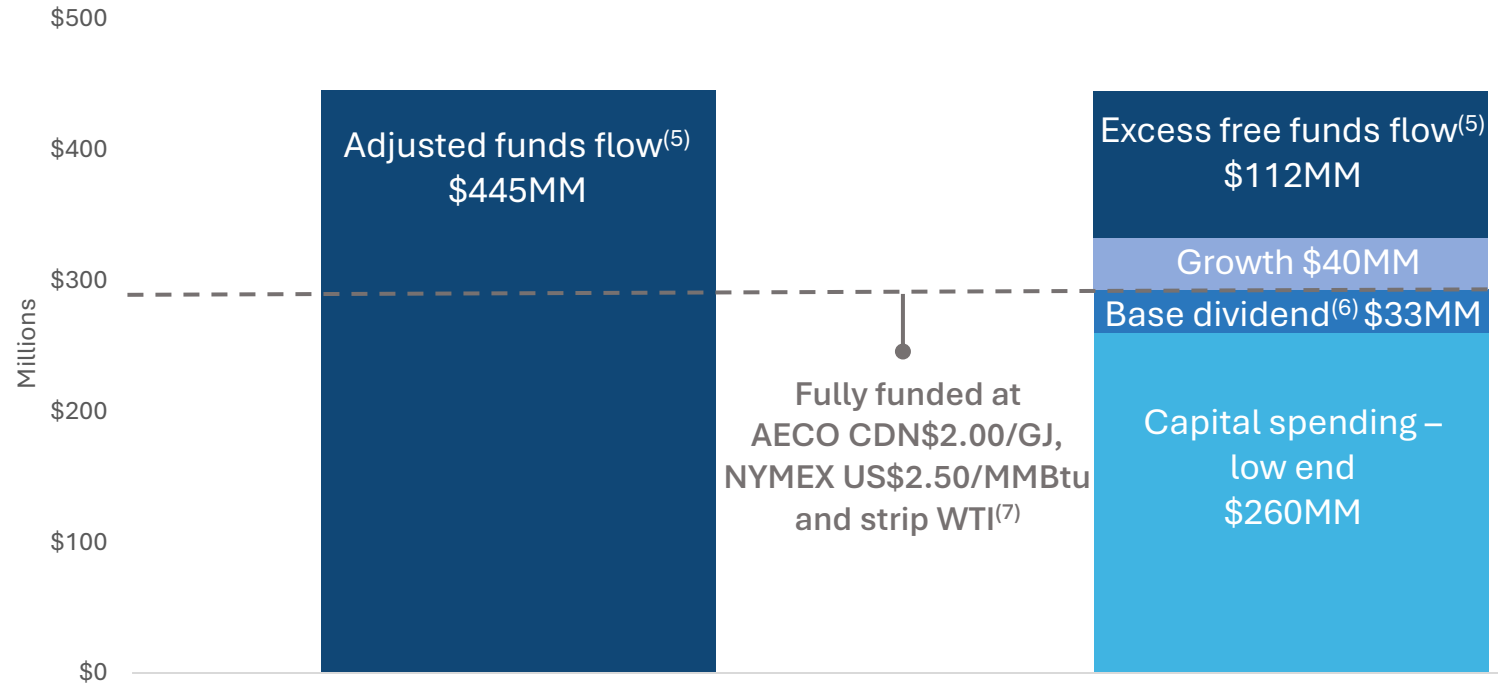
$500
$400
$300
$200
$100
$0
Millions

Adjusted funds flow$^{(5)}$
$445MM

Fully funded at AECO CDN$2.00/GJ, NYMEX US$2.50/MMBtu and strip WTI$^{(7)}$

Excess free funds flow$^{(5)}$
$112MM

Growth $40MM

Base dividend$^{(6)}$ $33MM

Capital spending – low end
$260MM